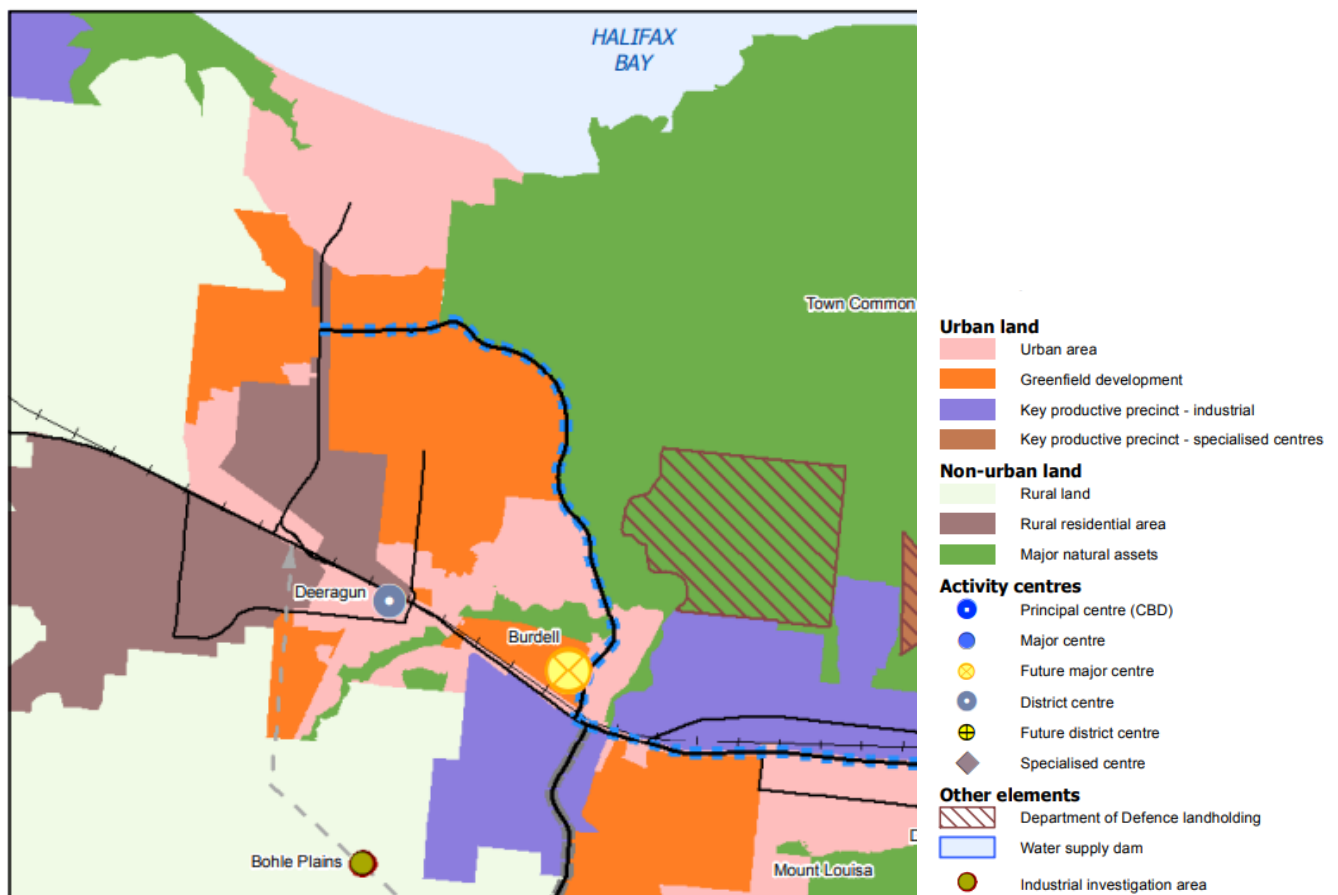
HALIFAX BAY

Town Common

Deeragun

Burdell

Bohle Plains

Mount Louisa

D

**Urban land**
Urban area
Greenfield development
Key productive precinct - industrial
Key productive precinct - specialised centres

**Non-urban land**
Rural land
Rural residential area
Major natural assets

**Activity centres**
Principal centre (CBD)
Major centre
Future major centre
District centre
Future district centre
Specialised centre

**Other elements**
Department of Defence landholding
Water supply dam
Industrial investigation area